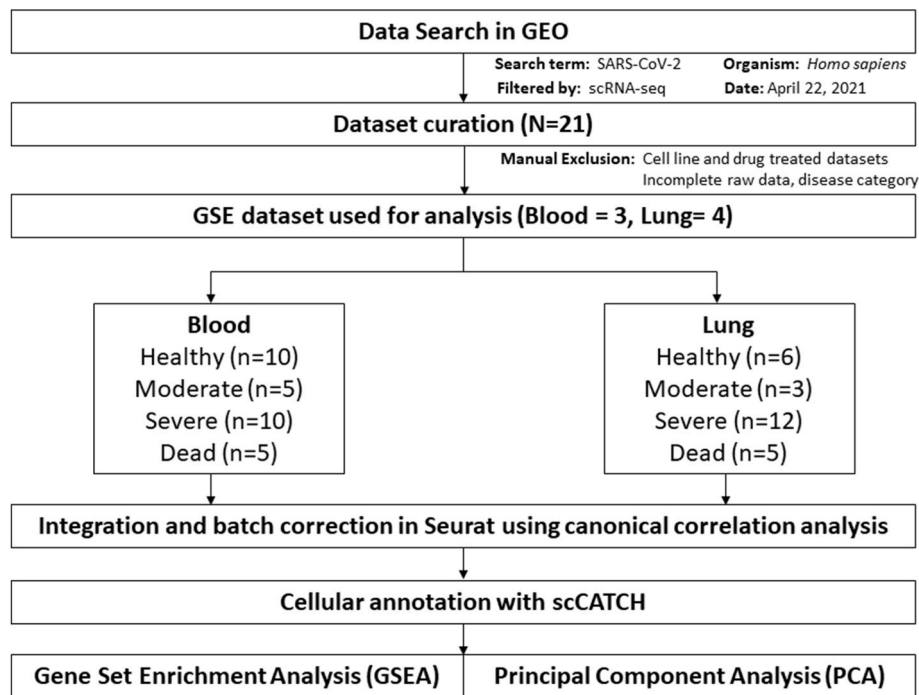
Data Search in GEO

Search term: SARS-CoV-2
Organism: Homo sapiens
Filtered by: scRNA-seq
Date: April 22, 2021

Dataset curation (N=21)

Manual Exclusion: Cell line and drug treated datasets
Incomplete raw data, disease category

GSE dataset used for analysis (Blood = 3, Lung= 4)

Blood
Healthy (n=10)
Moderate (n=5)
Severe (n=10)
Dead (n=5)

Lung
Healthy (n=6)
Moderate (n=3)
Severe (n=12)
Dead (n=5)

Integration and batch correction in Seurat using canonical correlation analysis

Cellular annotation with scCATCH

Gene Set Enrichment Analysis (GSEA)

Principal Component Analysis (PCA)